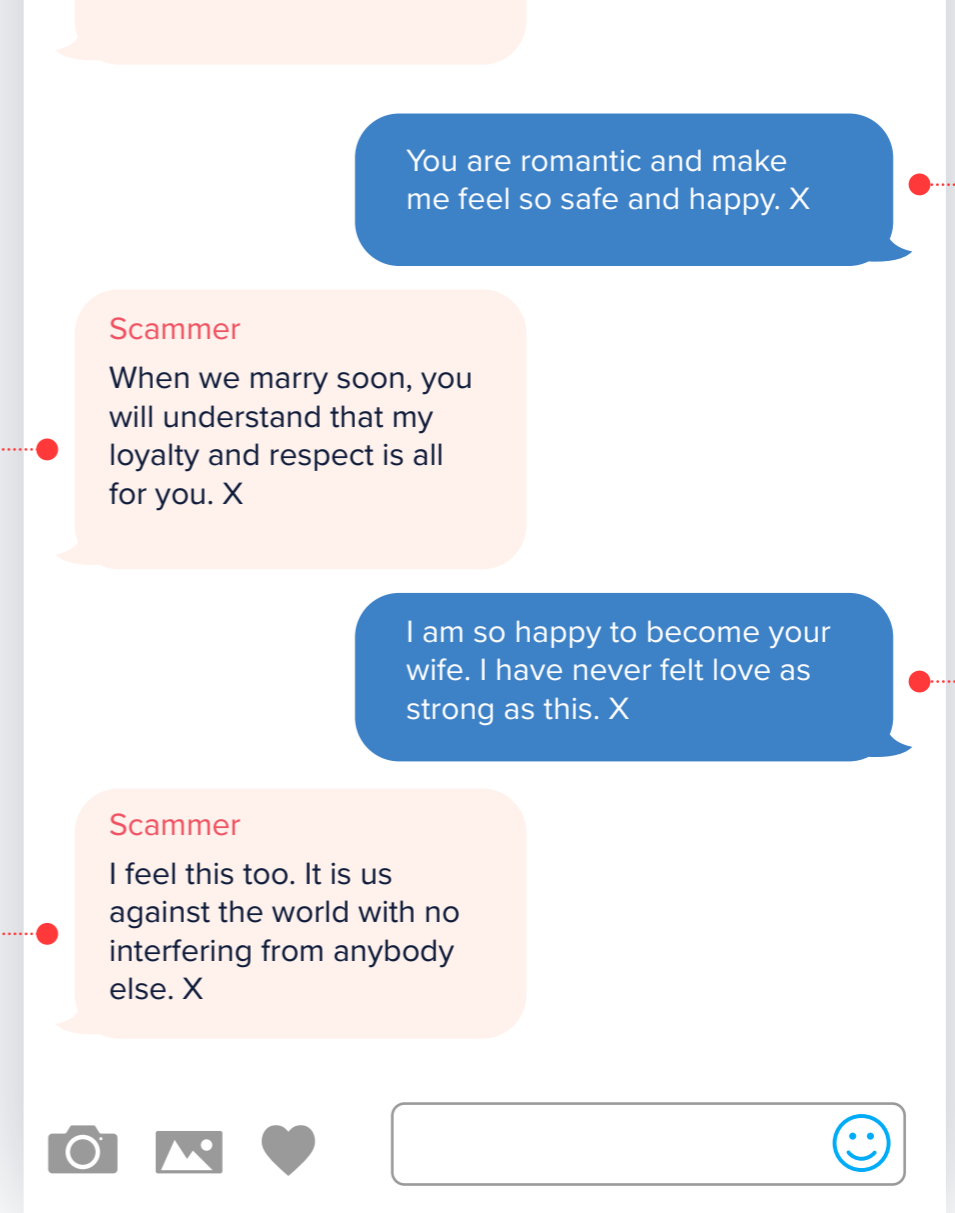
You are romantic and make me feel so safe and happy. X

Scammer
When we marry soon, you will understand that my loyalty and respect is all for you. X

I am so happy to become your wife. I have never felt love as strong as this. X

Scammer
I feel this too. It is us against the world with no interfering from anybody else. X